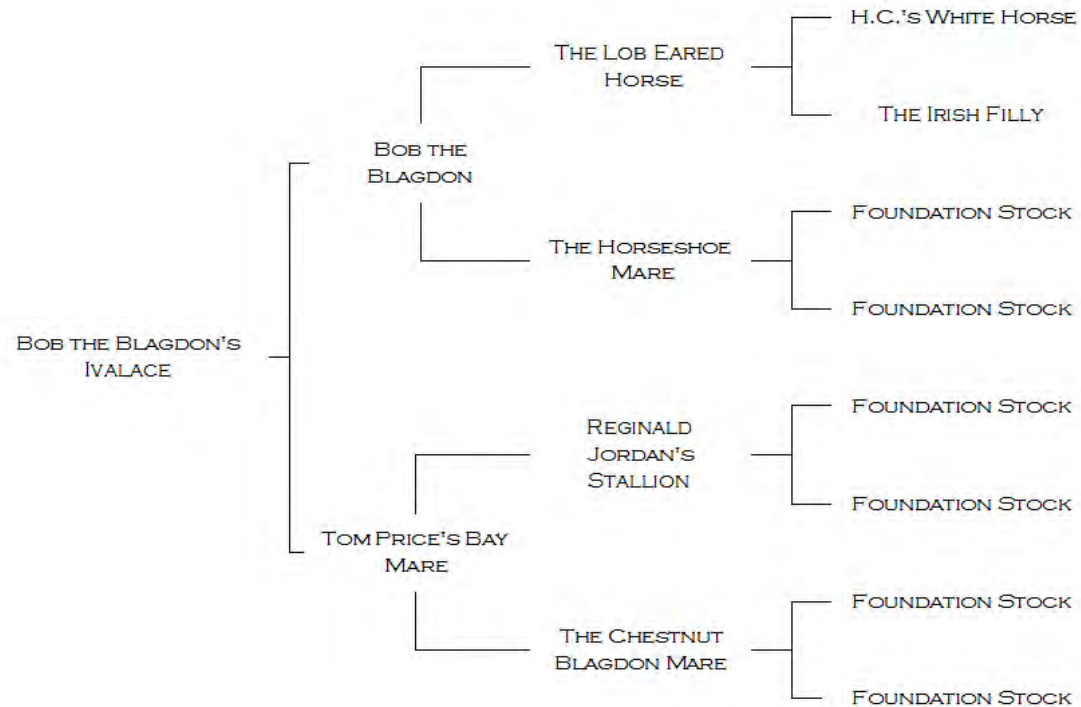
Bob the Blagdon's Ivalace

Bob the Blagdon

The Lob Eared Horse

H.C.'s White Horse

The Irish Filly

The Horseshoe Mare

Foundation Stock

Foundation Stock

Tom Price's Bay Mare

Reginald Jordan's Stallion

Foundation Stock

Foundation Stock

The Chestnut Blagdon Mare

Foundation Stock

Foundation Stock